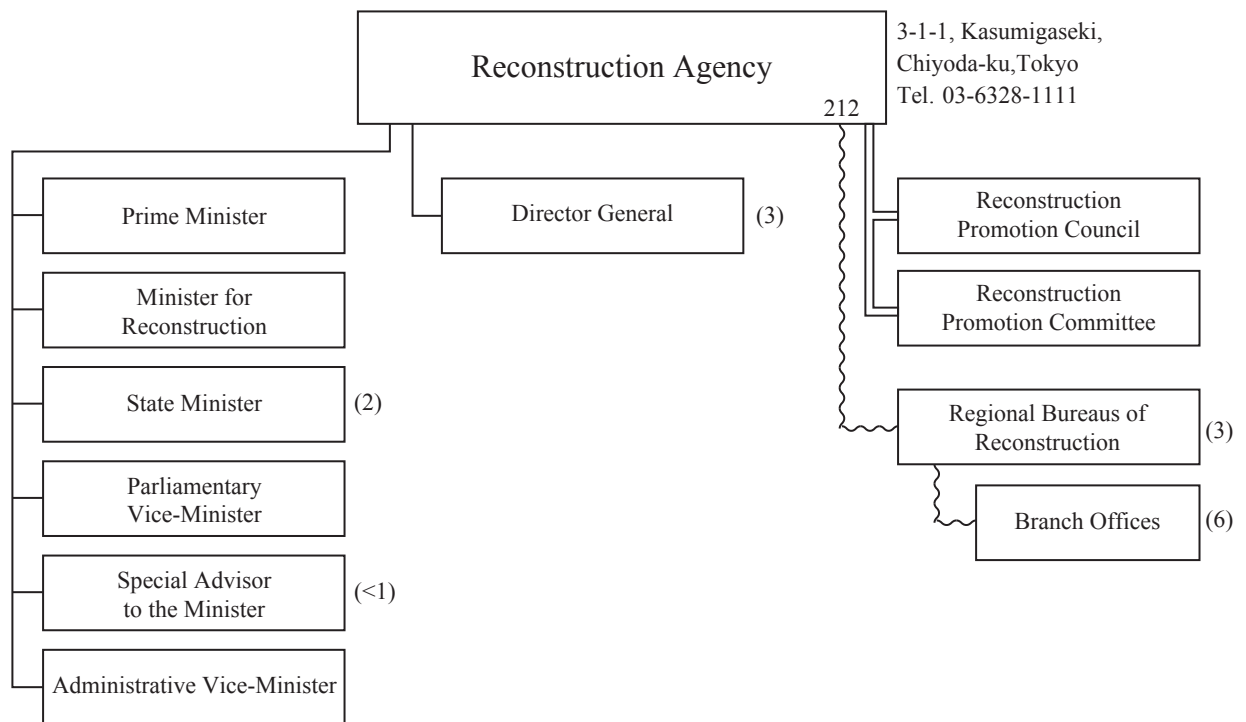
Reconstruction Agency

3-1-1, Kasumigaseki, Chiyoda-ku,Tokyo
Tel. 03-6328-1111

212

Prime Minister

Director General

(3)

Reconstruction Promotion Council

Minister for Reconstruction

Reconstruction Promotion Committee

State Minister

(2)

Regional Bureaus of Reconstruction

(3)

Parliamentary Vice-Minister

Branch Offices

(6)

Special Advisor to the Minister

(<1)

Administrative Vice-Minister